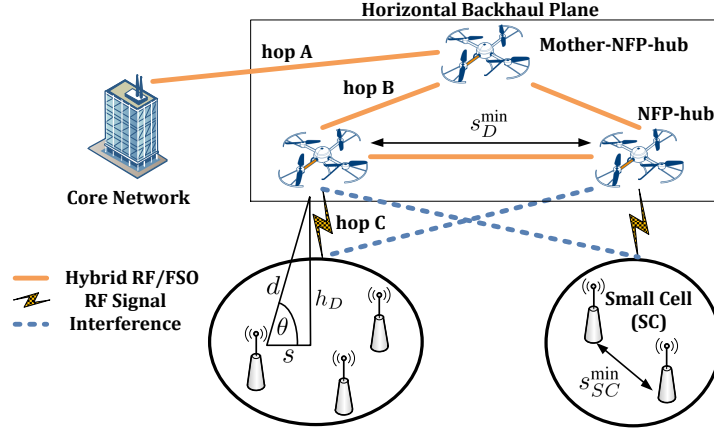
Horizontal Backhaul Plane

hop A

Mother-NFP-hub

hop B

$s_D^{\min}$

NFP-hub

Core Network

hop C

Hybrid RF/FSO

RF Signal

Interference

$d$

$h_D$

$\theta$

$s$

Small Cell (SC)

$s_{SC}^{\min}$